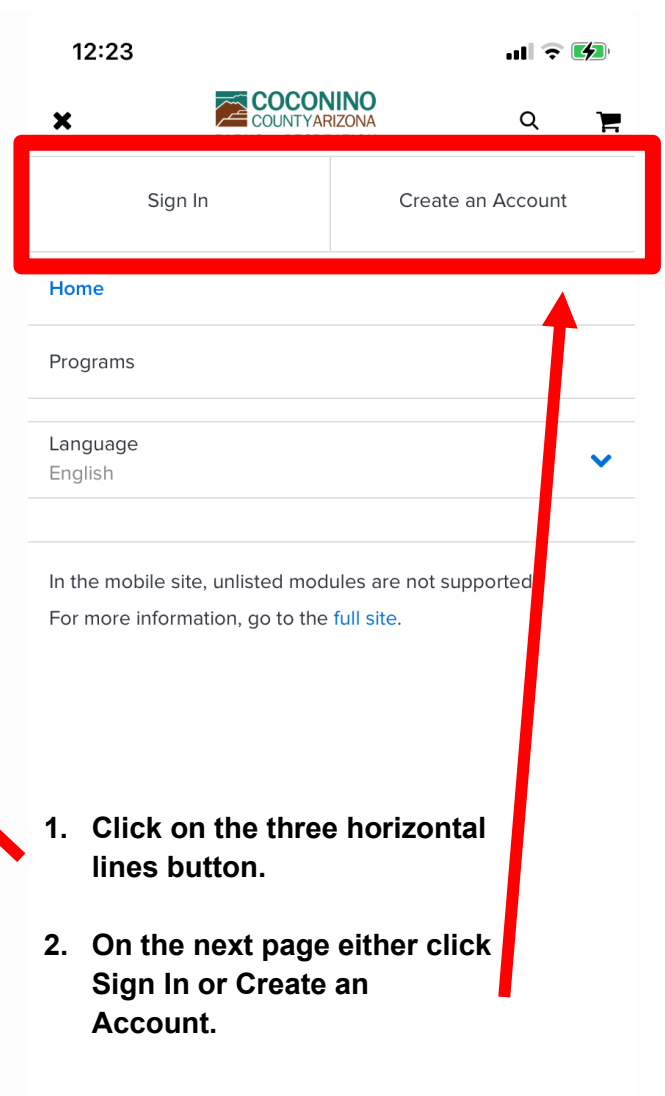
12:23

COCONINO
COUNTY ARIZONA

Sign In | Create an Account

Home

Programs

Language
English

In the mobile site, unlisted modules are not supported
For more information, go to the full site.

1. Click on the three horizontal lines button.

2. On the next page either click Sign In or Create an Account.